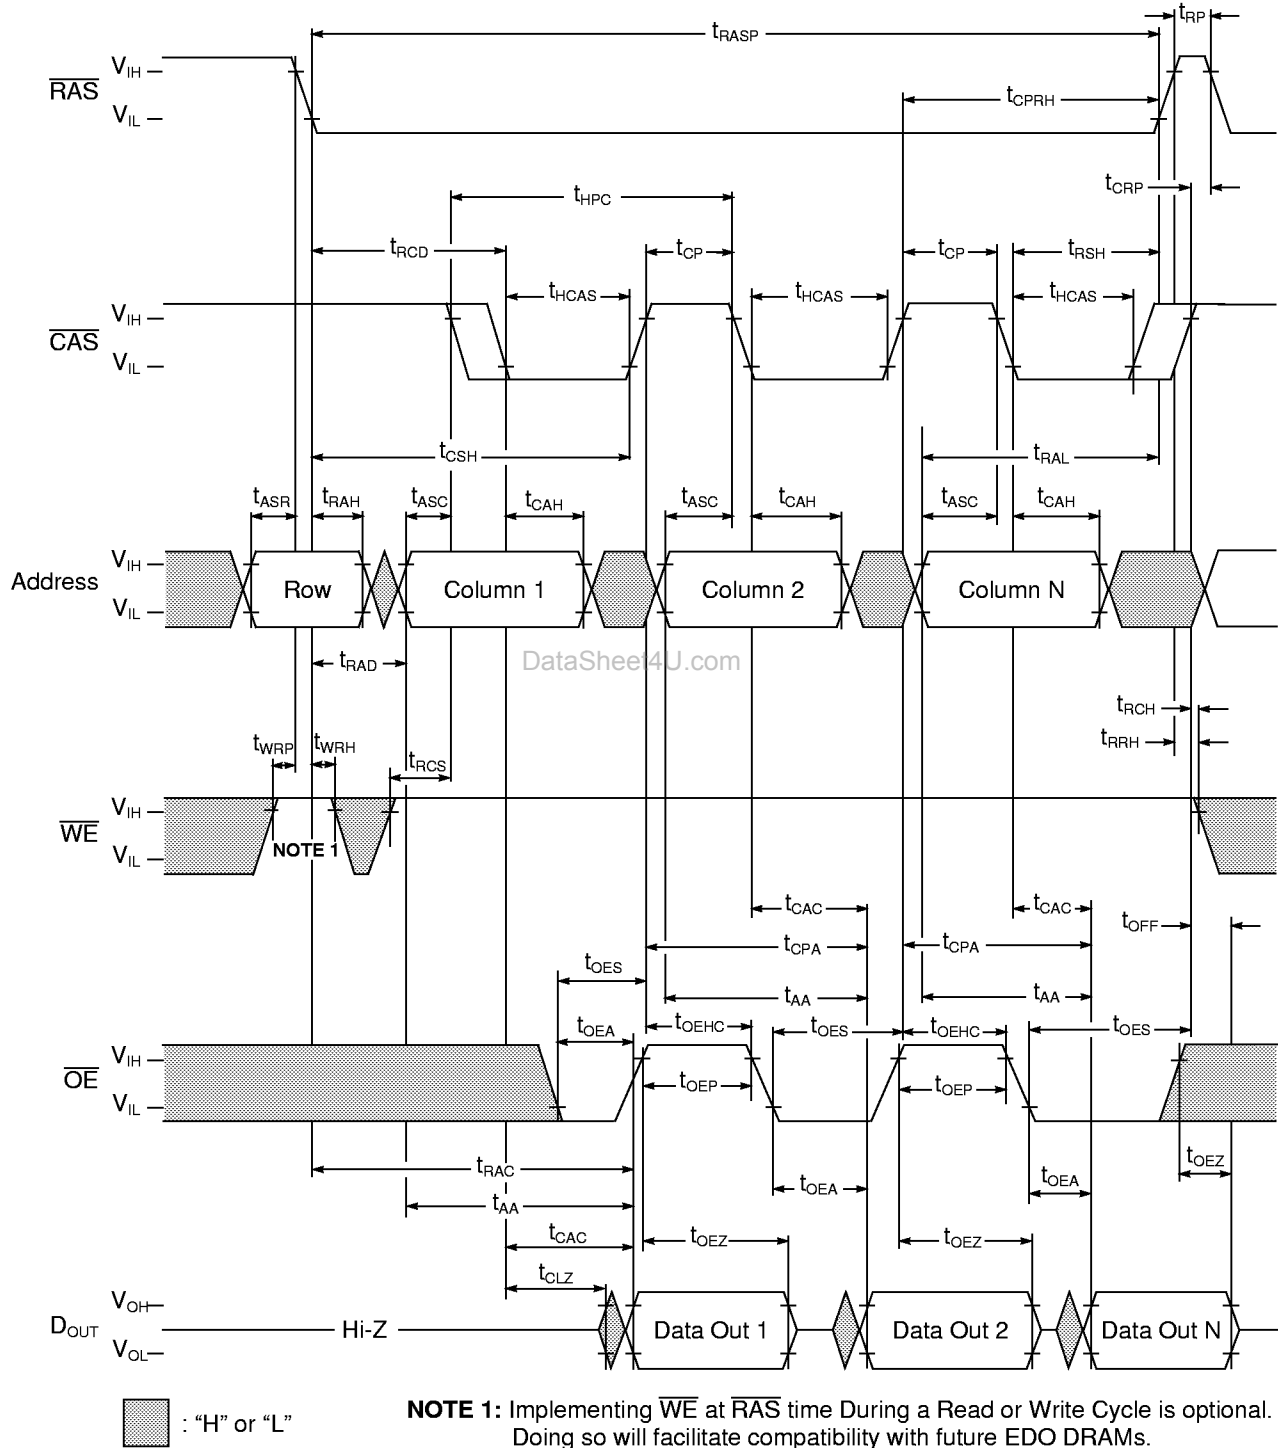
$t_{RP}$
$t_{RASP}$
$\overline{RAS}$ $V_{IH}$ –
$V_{IL}$ –
$t_{CPRH}$
$t_{CRP}$
$t_{HPC}$
$t_{RCD}$
$t_{CP}$
$t_{CP}$
$t_{RSH}$
$t_{HCAS}$
$t_{HCAS}$
$t_{HCAS}$
$\overline{CAS}$ $V_{IH}$ –
$V_{IL}$ –
$t_{CSH}$
$t_{RAL}$
$t_{ASR}$ $t_{RAH}$ $t_{ASC}$ $t_{CAH}$ $t_{ASC}$ $t_{CAH}$ $t_{ASC}$ $t_{CAH}$
Address $V_{IH}$ –
$V_{IL}$ –
Row
Column 1
Column 2
Column N
$t_{RAD}$
DataSheet4U.com
$t_{RCH}$
$t_{RRH}$
$t_{WRP}$ $t_{WRH}$
$t_{RCS}$
$\overline{WE}$ $V_{IH}$ –
$V_{IL}$ –
NOTE 1
$t_{CAC}$
$t_{CAC}$
$t_{OFF}$
$t_{CPA}$
$t_{CPA}$
$t_{OES}$
$t_{AA}$
$t_{AA}$
$t_{OEA}$ $t_{OEHC}$ $t_{OES}$ $t_{OEHC}$ $t_{OES}$
$\overline{OE}$ $V_{IH}$ –
$V_{IL}$ –
$t_{OEP}$
$t_{OEP}$
$t_{OEZ}$
$t_{RAC}$
$t_{OEA}$
$t_{OEA}$
$t_{AA}$
$t_{CAC}$
$t_{OEZ}$
$t_{OEZ}$
$t_{CLZ}$
$D_{OUT}$ $V_{OH}$–
$V_{OL}$–
Hi-Z
Data Out 1
Data Out 2
Data Out N

: "H" or "L"

NOTE 1: Implementing $\overline{WE}$ at $\overline{RAS}$ time During a Read or Write Cycle is optional. Doing so will facilitate compatibility with future EDO DRAMs.